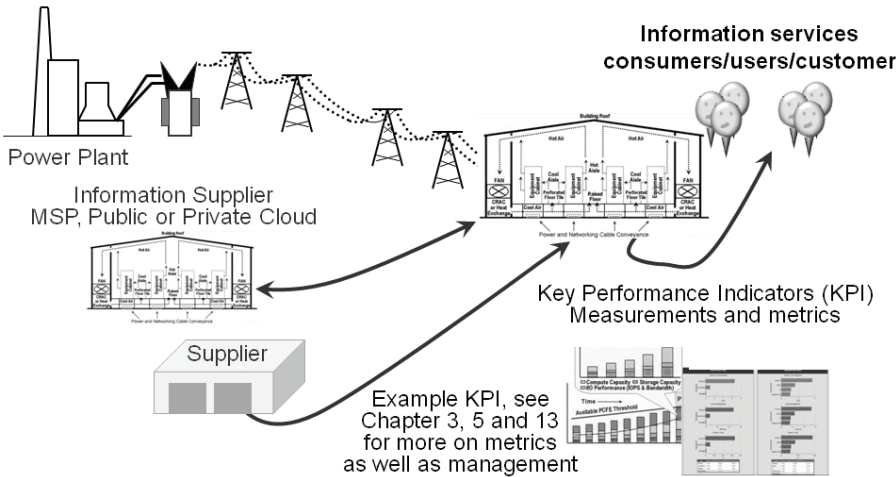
Information services
consumers/users/customer

Power Plant

Building Roof

Hot Air

Hot Aisle

Hot Air

FAN

Cool Aisle

Cool Aisle

FAN

CRAC or Heat Exchange

Equipment Cabinet

Perforated Floor Tile

Equipment Cabinet

Raised Floor

Equipment Cabinet

Perforated Floor Tile

Equipment Cabinet

CRAC or Heat Exchange

Cool Air

Cool Air

Power and Networking Cable Conveyance

Information Supplier
MSP, Public or Private Cloud

Building Roof

Hot Air

Hot Air

FAN

Cool Aisle

Cool Aisle

FAN

CRAC or Heat Exchange

Perforated Floor Tile

Raised Floor

Perforated Floor Tile

CRAC or Heat Exchange

Cool Air

Cool Air

Power and Networking Cable Conveyance

Key Performance Indicators (KPI)
Measurements and metrics

Supplier

Compute Capacity

Storage Capacity

I/O Performance (IOPS & Bandwidth)

Time

Available PCFE Threshold

Example KPI, see
Chapter 3, 5 and 13
for more on metrics
as well as management